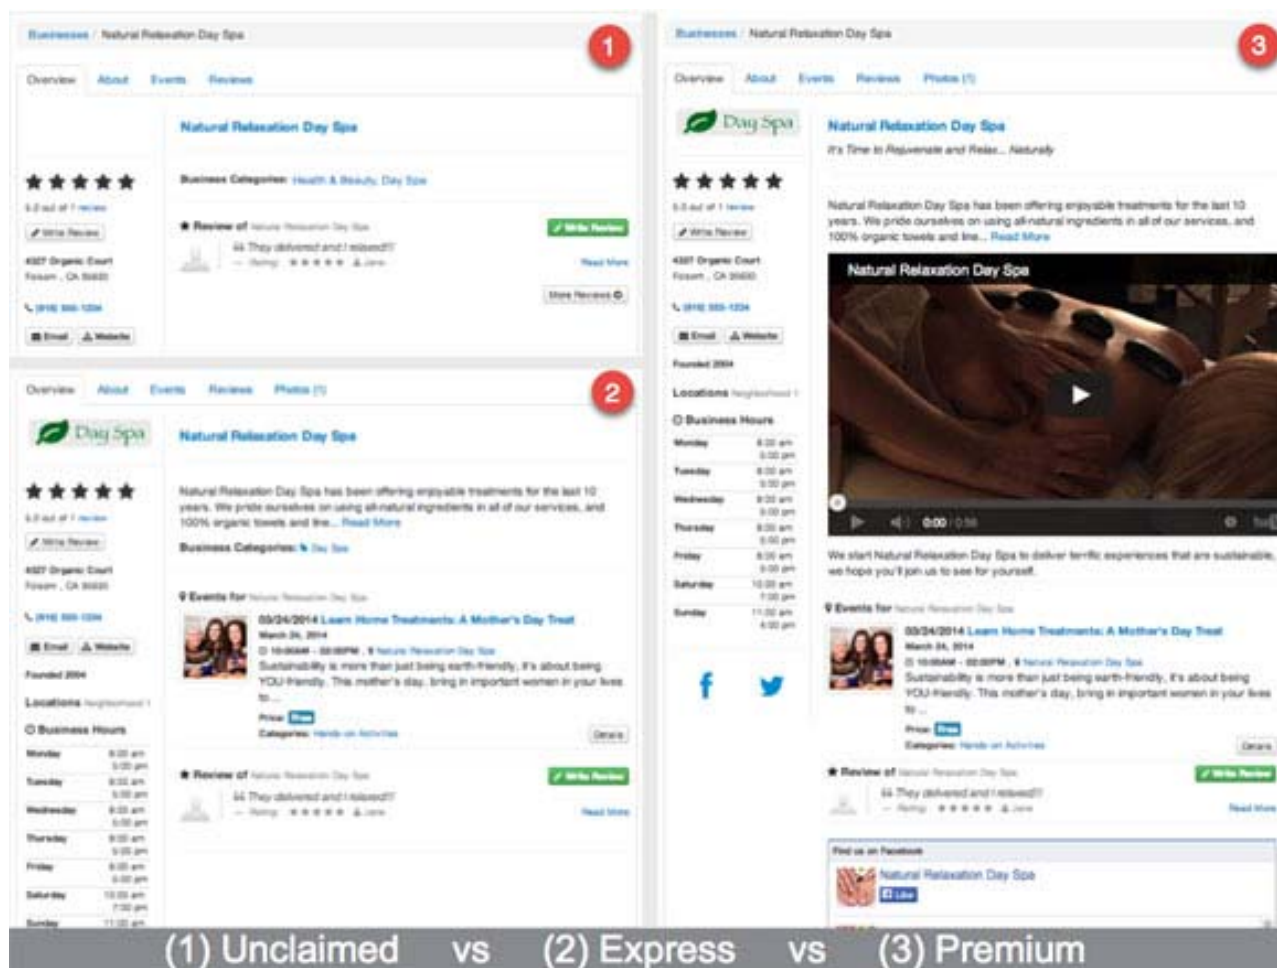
Businesses / Natural Relaxation Day Spa

1

Overview About Events Reviews

Natural Relaxation Day Spa

★★★★★
5.0 out of 1 review

Write Review

4327 Organic Court
Folsom , CA 95630

(916) 555-1234

Email Website

Business Categories: Health & Beauty, Day Spa

★ Review of Natural Relaxation Day Spa

Write Review

They delivered and I relaxed!!
— Rating: ★★★★★ Jane

Read More

More Reviews

Overview About Events Reviews Photos (1)

2

Day Spa

Natural Relaxation Day Spa

★★★★★
5.0 out of 1 review

Write Review

4327 Organic Court
Folsom , CA 95630

(916) 555-1234

Email Website

Founded 2004

Locations Neighborhood 1

Business Hours

| | |
|---|---|
| Monday | 8:00 am 5:00 pm |
| Tuesday | 8:00 am 5:00 pm |
| Wednesday | 8:00 am 5:00 pm |
| Thursday | 8:00 am 5:00 pm |
| Friday | 8:00 am 5:00 pm |
| Saturday | 10:00 am 7:00 pm |
| Sunday | 11:00 am |

Natural Relaxation Day Spa has been offering enjoyable treatments for the last 10 years. We pride ourselves on using all-natural ingredients in all of our services, and 100% organic towels and line... Read More

Business Categories: Day Spa

Events for Natural Relaxation Day Spa

03/24/2014 Learn Home Treatments: A Mother's Day Treat
March 24, 2014
10:00AM - 02:00PM , Natural Relaxation Day Spa
Sustainability is more than just being earth-friendly, it's about being YOU-friendly. This mother's day, bring in important women in your lives to...
Price: Free
Categories: Hands on Activities

Details

★ Review of Natural Relaxation Day Spa

Write Review

They delivered and I relaxed!!
— Rating: ★★★★★ Jane

Read More

Businesses / Natural Relaxation Day Spa

3

Overview About Events Reviews Photos (1)

Day Spa

Natural Relaxation Day Spa
It's Time to Rejuvenate and Relax... Naturally

★★★★★
5.0 out of 1 review

Write Review

4327 Organic Court
Folsom , CA 95630

(916) 555-1234

Email Website

Founded 2004

Locations Neighborhood 1

Business Hours

| | |
|---|---|
| Monday | 8:00 am 5:00 pm |
| Tuesday | 8:00 am 5:00 pm |
| Wednesday | 8:00 am 5:00 pm |
| Thursday | 8:00 am 5:00 pm |
| Friday | 8:00 am 5:00 pm |
| Saturday | 10:00 am 7:00 pm |
| Sunday | 11:00 am 4:00 pm |

Natural Relaxation Day Spa has been offering enjoyable treatments for the last 10 years. We pride ourselves on using all-natural ingredients in all of our services, and 100% organic towels and line... Read More

Natural Relaxation Day Spa

0:00 / 0:56

We start Natural Relaxation Day Spa to deliver terrific experiences that are sustainable, we hope you'll join us to see for yourself.

Events for Natural Relaxation Day Spa

03/24/2014 Learn Home Treatments: A Mother's Day Treat
March 24, 2014
10:00AM - 02:00PM , Natural Relaxation Day Spa
Sustainability is more than just being earth-friendly, it's about being YOU-friendly. This mother's day, bring in important women in your lives to...
Price: Free
Categories: Hands on Activities

Details

★ Review of Natural Relaxation Day Spa

Write Review

They delivered and I relaxed!!
— Rating: ★★★★★ Jane

Read More

Find us on Facebook

Natural Relaxation Day Spa
Like

(1) Unclaimed vs (2) Express vs (3) Premium